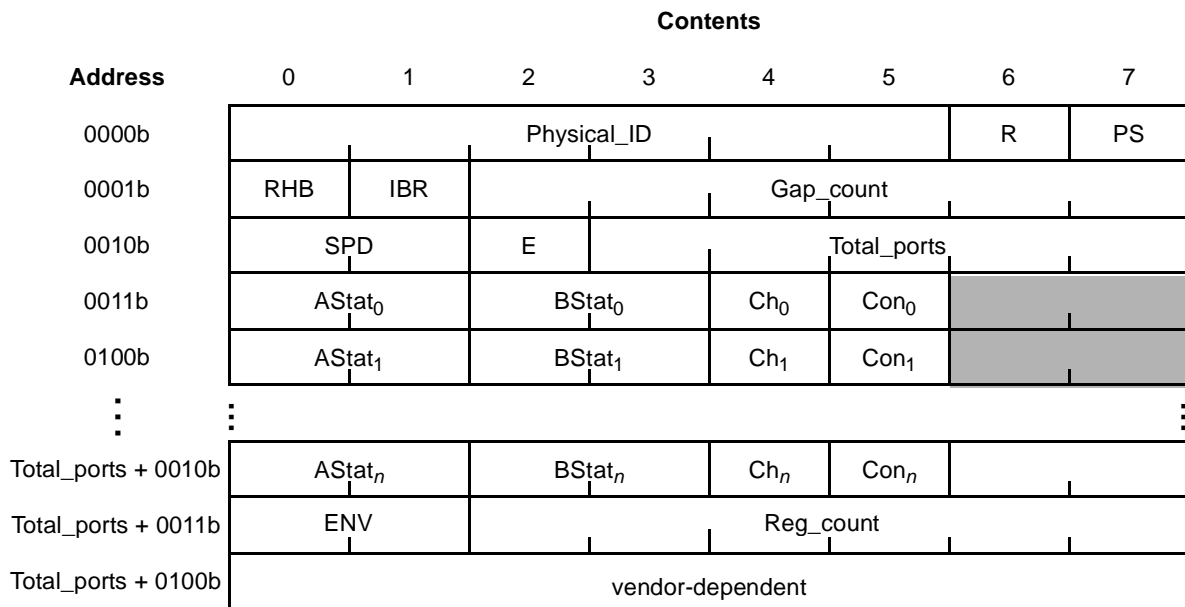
Contents

| Address | 0 | 1 | 2 | 3 | 4 | 5 | 6 | 7 |
|---|---|---|---|---|---|---|---|---|
| 0000b | Physical_ID | | | | | | R | PS |
| 0001b | RHB | IBR | Gap_count | | | | | |
| 0010b | SPD | | E | Total_ports | | | | |
| 0011b | AStat$_0$ | | BStat$_0$ | | Ch$_0$ | Con$_0$ | | |
| 0100b | AStat$_1$ | | BStat$_1$ | | Ch$_1$ | Con$_1$ | | |
| ⋮ | ⋮ | | | | | | | ⋮ |
| Total_ports + 0010b | AStat$_n$ | | BStat$_n$ | | Ch$_n$ | Con$_n$ | | |
| Total_ports + 0011b | ENV | | Reg_count | | | | | |
| Total_ports + 0100b | vendor-dependent | | | | | | | |